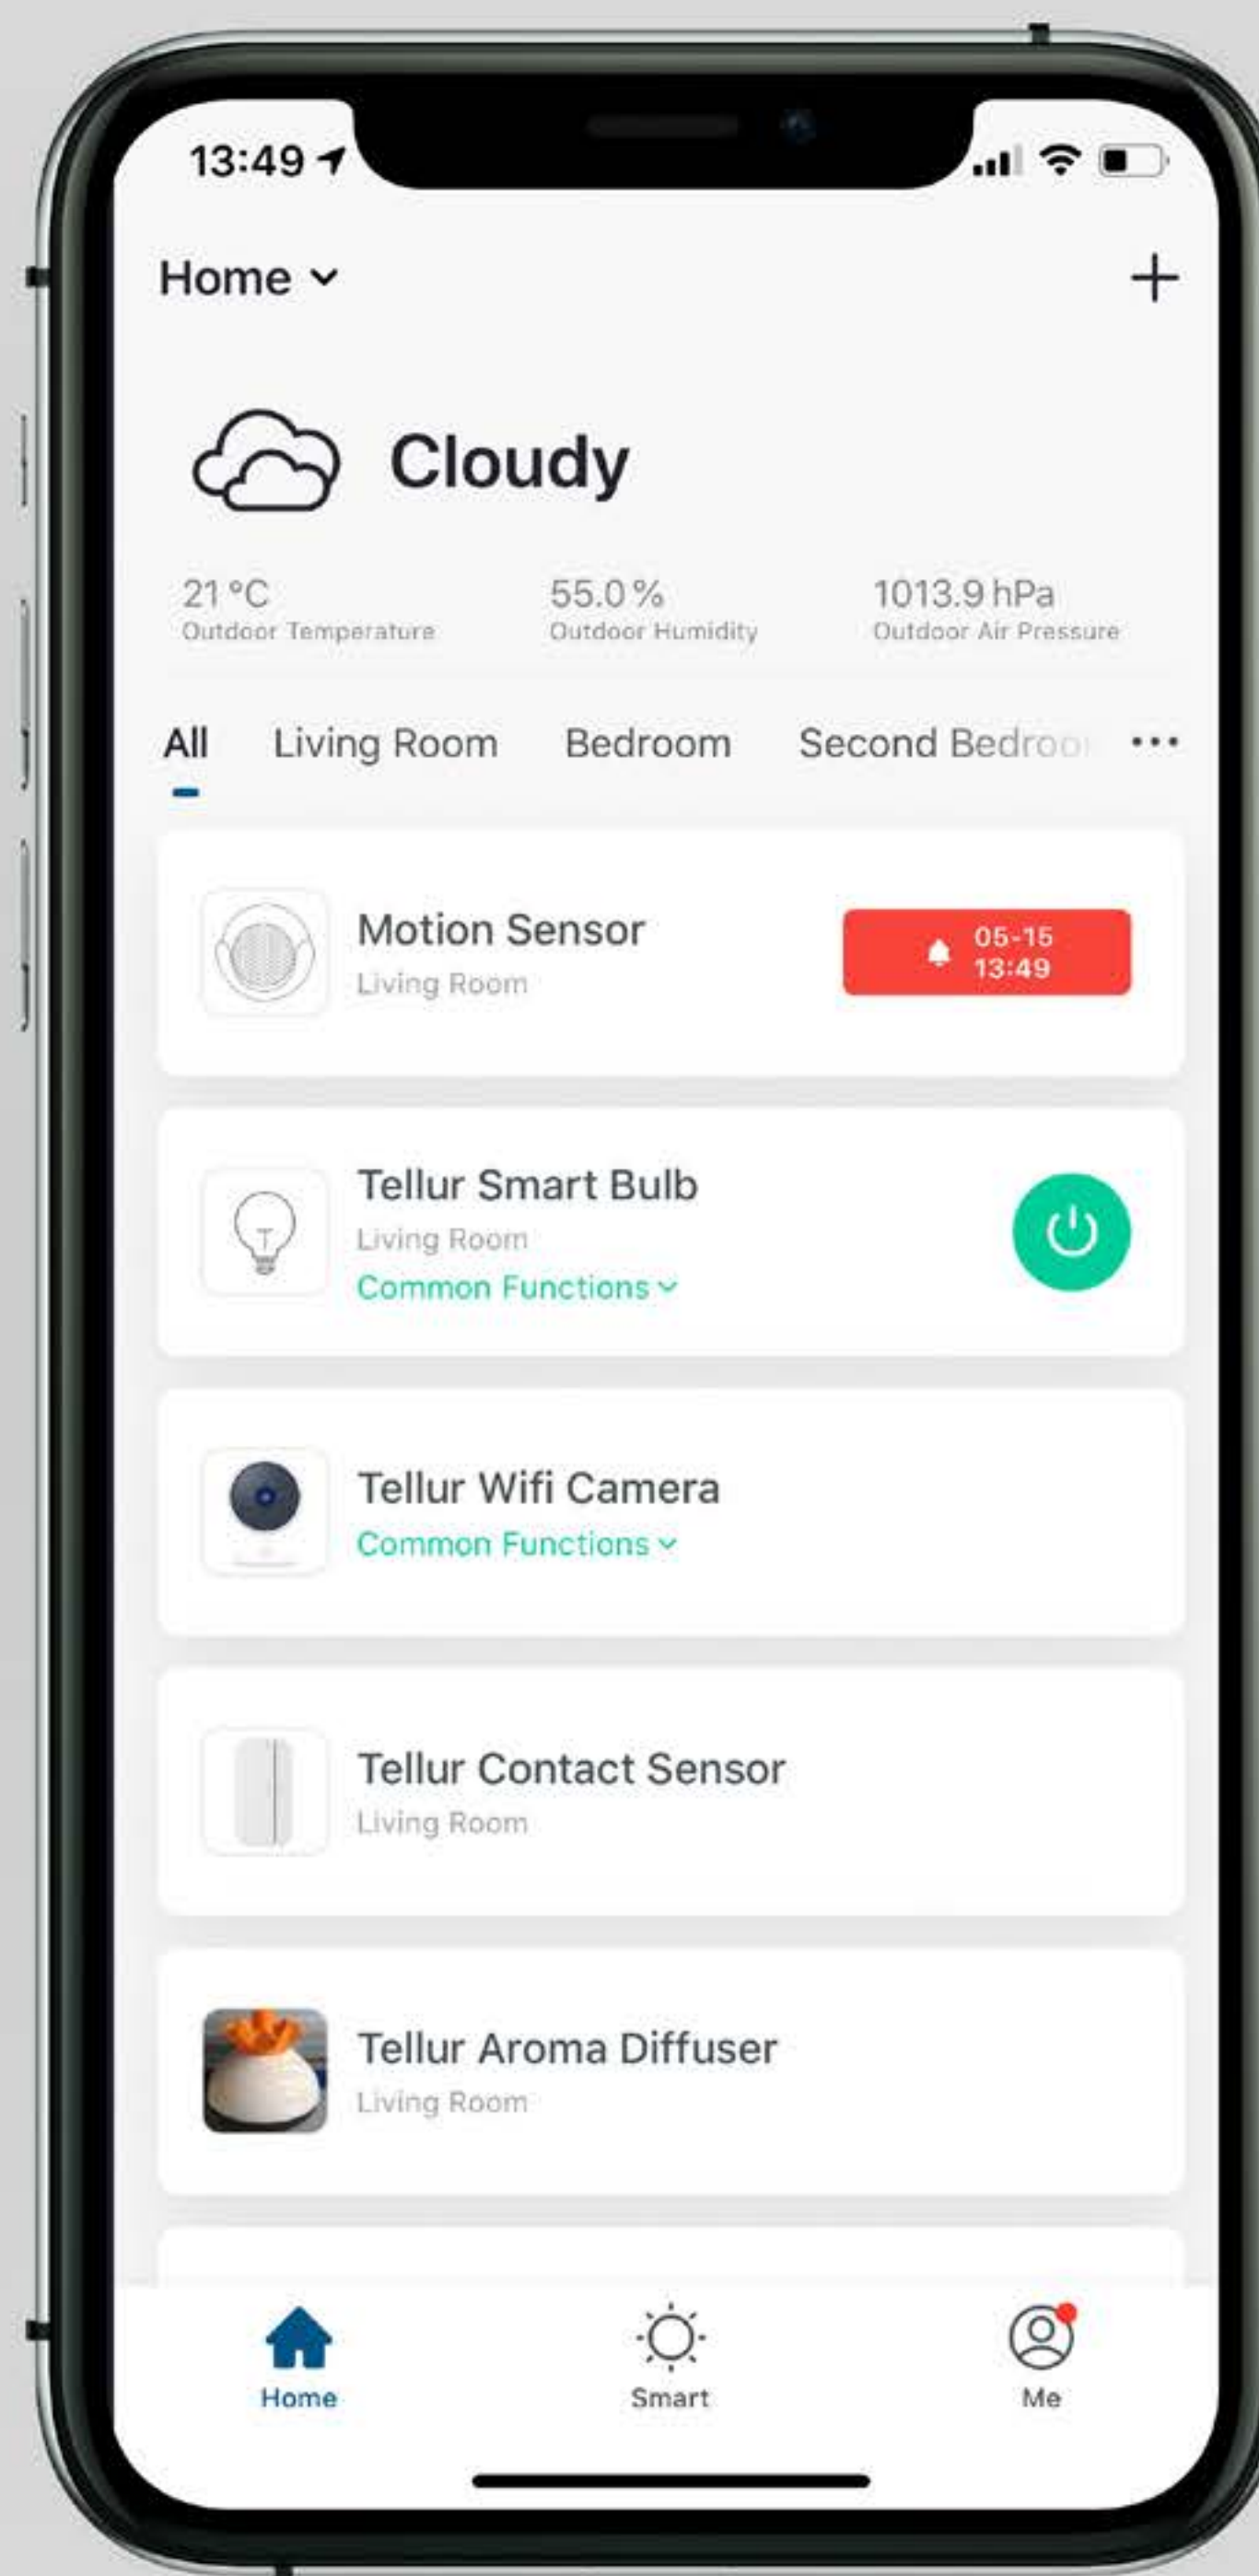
13:49

Home

+

Cloudy

21 °C
Outdoor Temperature

55.0 %
Outdoor Humidity

1013.9 hPa
Outdoor Air Pressure

All   Living Room   Bedroom   Second Bedroo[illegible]   ···

Motion Sensor
Living Room
05-15
13:49

Tellur Smart Bulb
Living Room
Common Functions

Tellur Wifi Camera
Common Functions

Tellur Contact Sensor
Living Room

Tellur Aroma Diffuser
Living Room

Home   Smart   Me